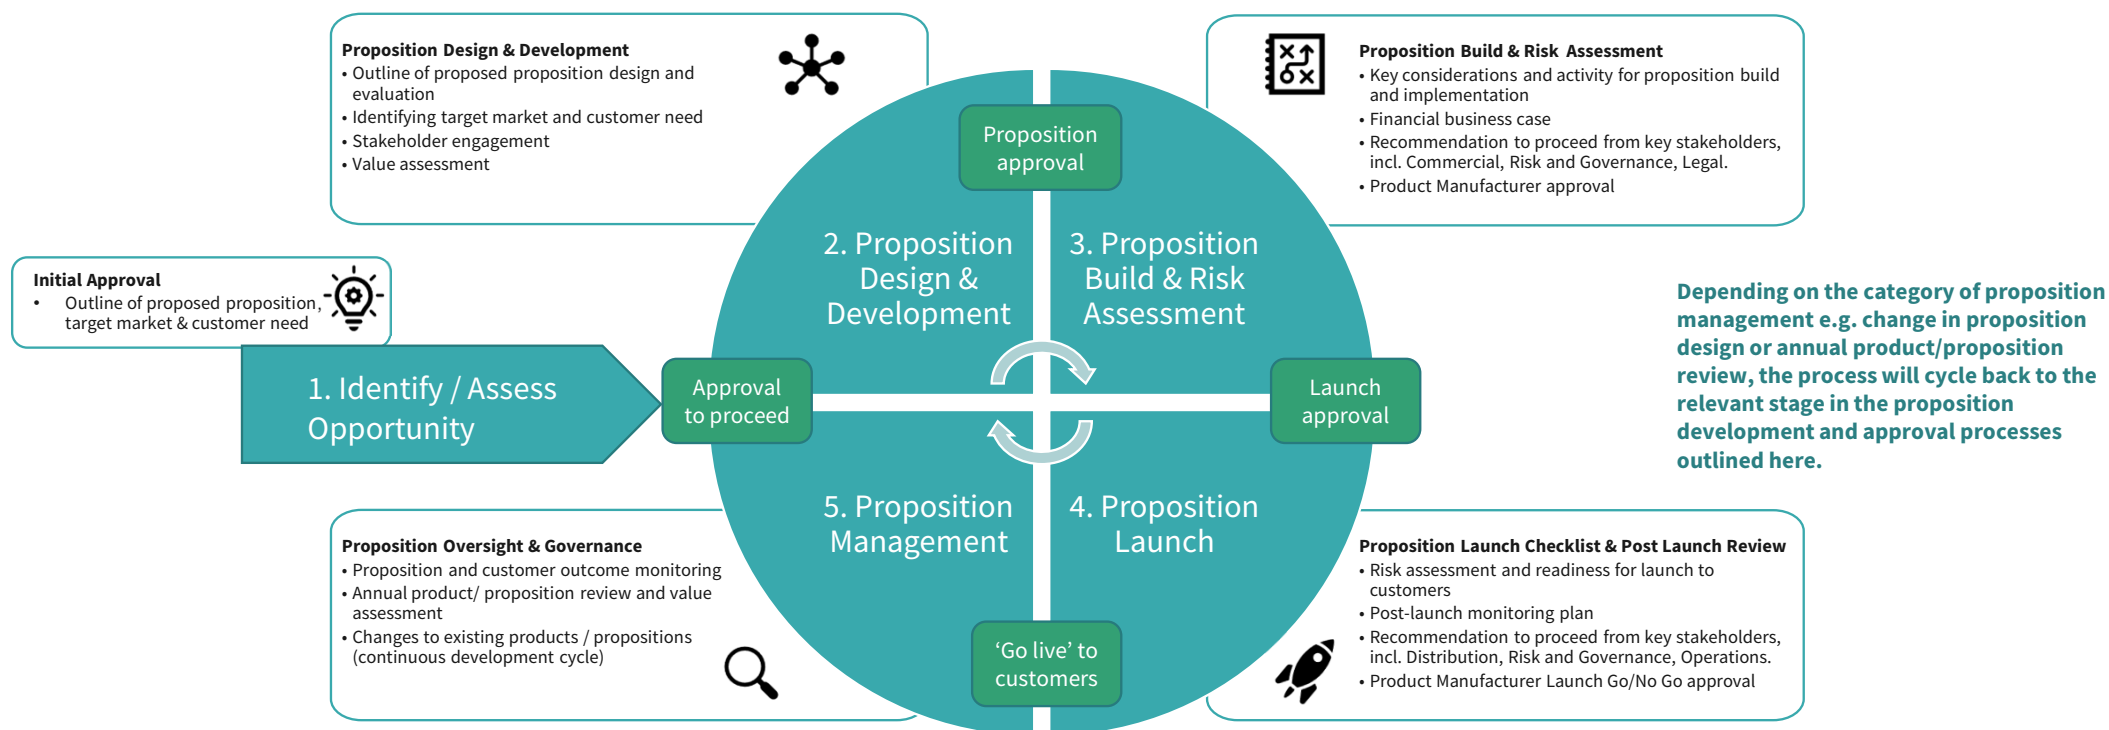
Proposition Design & Development
• Outline of proposed proposition design and evaluation
• Identifying target market and customer need
• Stakeholder engagement
• Value assessment

Proposition Build & Risk Assessment
• Key considerations and activity for proposition build and implementation
• Financial business case
• Recommendation to proceed from key stakeholders, incl. Commercial, Risk and Governance, Legal.
• Product Manufacturer approval

Initial Approval
• Outline of proposed proposition, target market & customer need

1. Identify / Assess Opportunity

Approval to proceed

Proposition approval

2. Proposition Design & Development

3. Proposition Build & Risk Assessment

Launch approval

5. Proposition Management

4. Proposition Launch

'Go live' to customers

Depending on the category of proposition management e.g. change in proposition design or annual product/proposition review, the process will cycle back to the relevant stage in the proposition development and approval processes outlined here.

Proposition Oversight & Governance
• Proposition and customer outcome monitoring
• Annual product/ proposition review and value assessment
• Changes to existing products / propositions (continuous development cycle)

Proposition Launch Checklist & Post Launch Review
• Risk assessment and readiness for launch to customers
• Post-launch monitoring plan
• Recommendation to proceed from key stakeholders, incl. Distribution, Risk and Governance, Operations.
• Product Manufacturer Launch Go/No Go approval